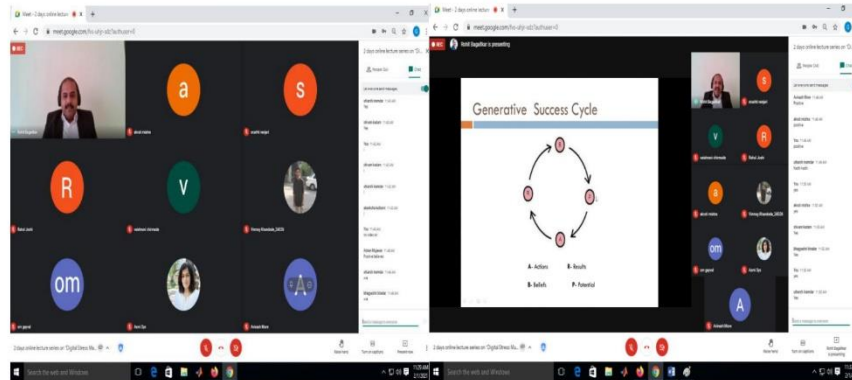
Meet - 2 days online lecture

meet.google.com/hx-uiyi-adz?authuser=0

REC

a

s

R

v

om

A

Rohit Bagalkar

akash mishra

Rahul Joshi

vaibhavi bhimrale

Vinoraj Khandale_DACOI

om gawal

2 days online lecture series on 'Digital Stress Ma...

Present now

Turn on captions

Rohit Bagalkar is presenting

Generative Success Cycle

A- Actions

R- Results

B- Beliefs

P- Potential

Avinash More

Type here to search

2 days online lecture series on 'Digital Stress Ma...

Present now

Turn on captions

Rohit Bagalkar is presenting

Type here to search